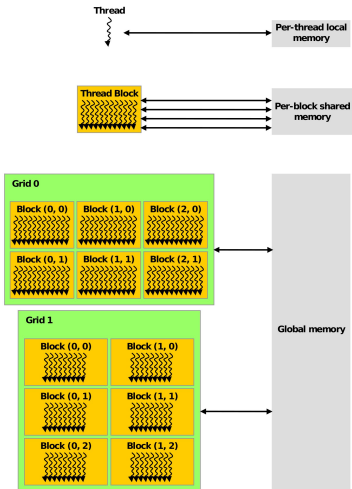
Thread

Per-thread local memory

Thread Block

Per-block shared memory

Grid 0

Block (0, 0)

Block (1, 0)

Block (2, 0)

Block (0, 1)

Block (1, 1)

Block (2, 1)

Grid 1

Block (0, 0)

Block (1, 0)

Block (0, 1)

Block (1, 1)

Block (0, 2)

Block (1, 2)

Global memory